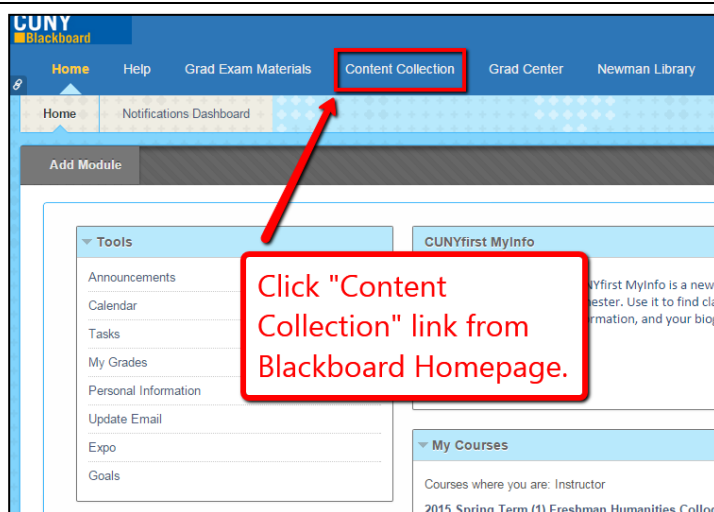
CUNY
Blackboard

Home Help Grad Exam Materials Content Collection Grad Center Newman Library

Home Notifications Dashboard

Add Module

Tools
Announcements
Calendar
Tasks
My Grades
Personal Information
Update Email
Expo
Goals

CUNYfirst MyInfo
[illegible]NYfirst MyInfo is a new
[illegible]ester. Use it to find cl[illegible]
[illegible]rmation, and your bio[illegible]

Click "Content Collection" link from Blackboard Homepage.

My Courses
Courses where you are: Instructor
2015 Spring Term (1) Freshman Humanities Collo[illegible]